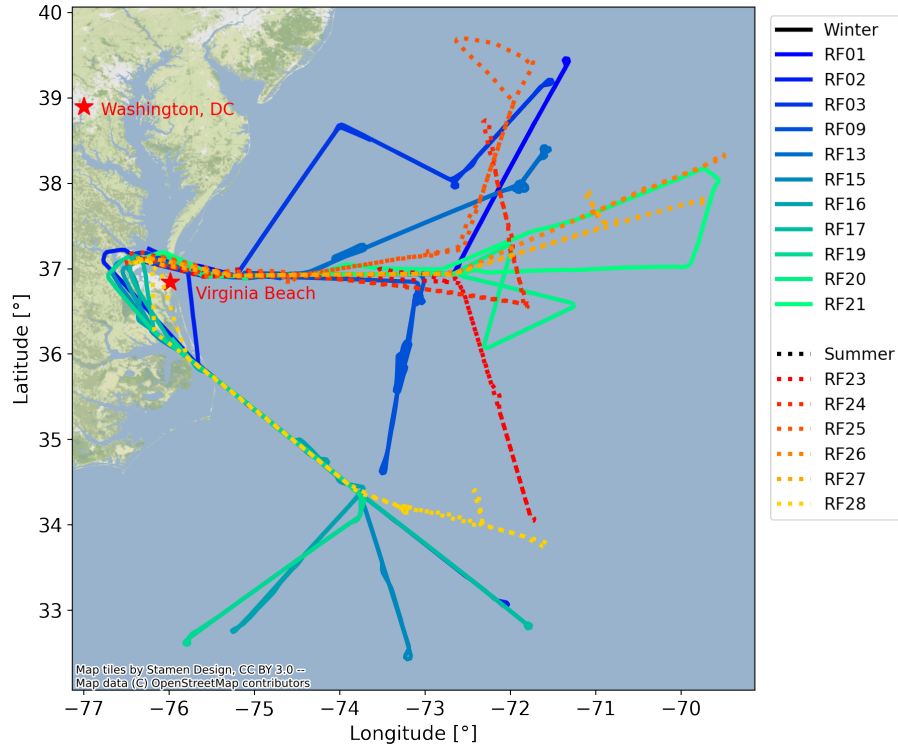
Washington, DC

Virginia Beach

Map tiles by Stamen Design, CC BY 3.0 -- Map data (C) OpenStreetMap contributors

40
39
38
37
36
35
34
33

Latitude [°]

−77
−76
−75
−74
−73
−72
−71
−70

Longitude [°]

Winter
RF01
RF02
RF03
RF09
RF13
RF15
RF16
RF17
RF19
RF20
RF21

Summer
RF23
RF24
RF25
RF26
RF27
RF28